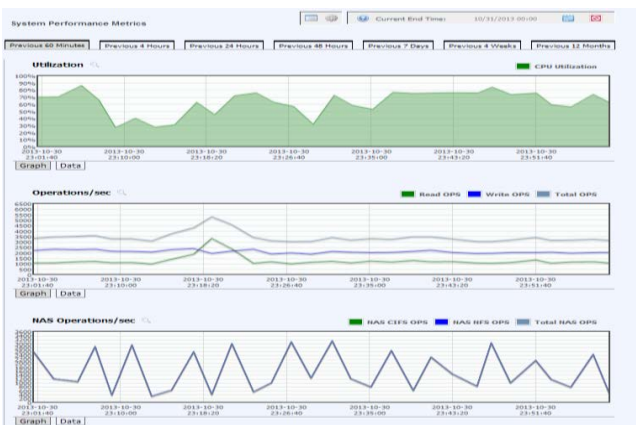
System Performance Metrics

Current End Time: 10/31/2013 00:00

Previous 60 Minutes | Previous 4 Hours | Previous 24 Hours | Previous 48 Hours | Previous 7 Days | Previous 4 Weeks | Previous 12 Months

Utilization

CPU Utilization

100%
90%
80%
70%
60%
50%
40%
30%
20%
10%
0%

2013-10-30 23:01:40
2013-10-30 23:10:00
2013-10-30 23:18:20
2013-10-30 23:26:40
2013-10-30 23:35:00
2013-10-30 23:43:20
2013-10-30 23:51:40

Graph | Data

Operations/sec

Read OPS | Write OPS | Total OPS

6500
6000
5500
5000
4500
4000
3500
3000
2500
2000
1500
1000
500
0

2013-10-30 23:01:40
2013-10-30 23:10:00
2013-10-30 23:18:20
2013-10-30 23:26:40
2013-10-30 23:35:00
2013-10-30 23:43:20
2013-10-30 23:51:40

Graph | Data

NAS Operations/sec

NAS CIFS OPS | NAS NFS OPS | Total NAS OPS

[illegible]

2013-10-30 23:01:40
2013-10-30 23:10:00
2013-10-30 23:18:20
2013-10-30 23:26:40
2013-10-30 23:35:00
2013-10-30 23:43:20
2013-10-30 23:51:40

Graph | Data